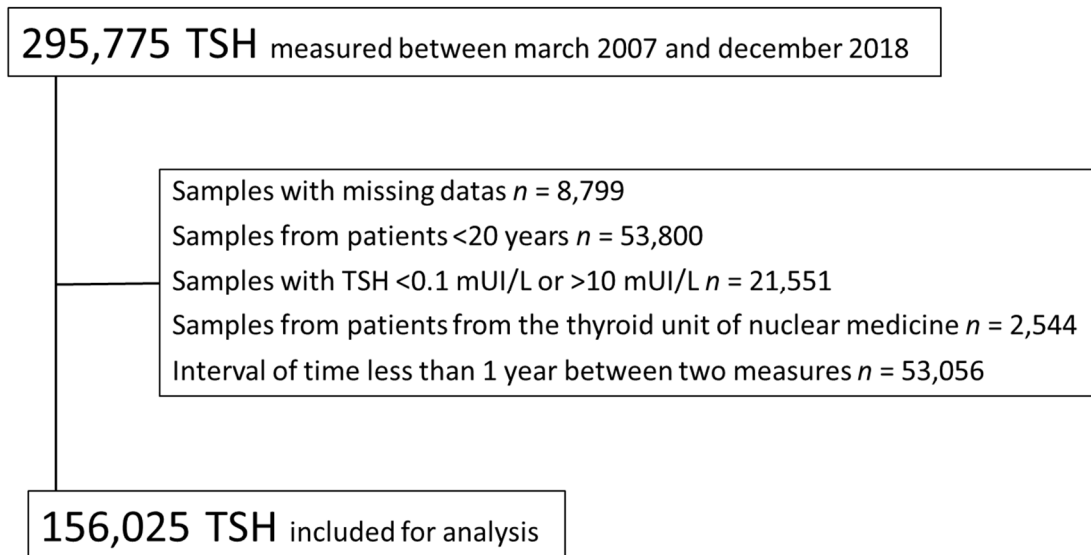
295,775 TSH measured between march 2007 and december 2018

Samples with missing datas $n$ = 8,799
Samples from patients <20 years $n$ = 53,800
Samples with TSH <0.1 mUI/L or >10 mUI/L $n$ = 21,551
Samples from patients from the thyroid unit of nuclear medicine $n$ = 2,544
Interval of time less than 1 year between two measures $n$ = 53,056

156,025 TSH included for analysis